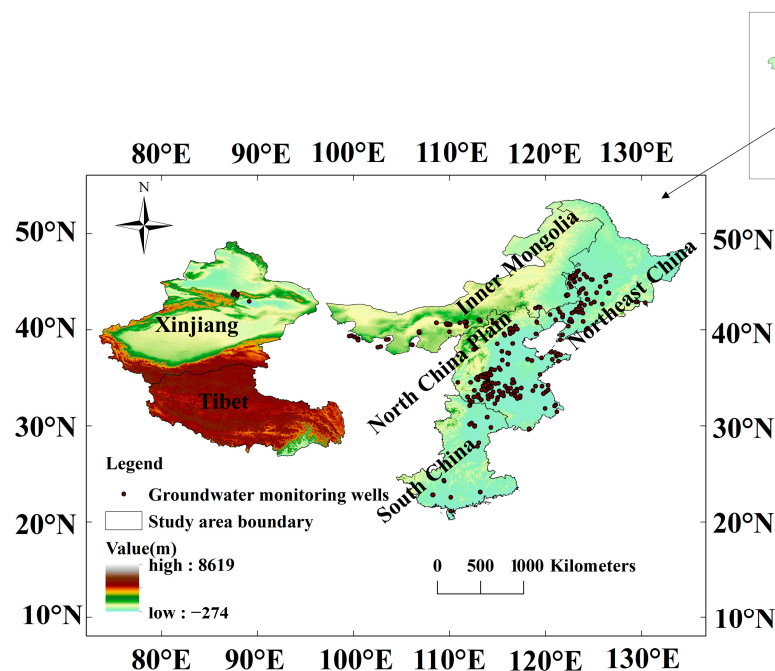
80°E 90°E 100°E 110°E 120°E 130°E

N

50°N
40°N
30°N
20°N
10°N

50°N
40°N
30°N
20°N
10°N

Xinjiang
Tibet
Inner Mongolia
North China Plain
Northeast China
South China

Legend
Groundwater monitoring wells
Study area boundary
Value(m)
high : 8619
low : −274

0 500 1000 Kilometers

80°E 90°E 100°E 110°E 120°E 130°E